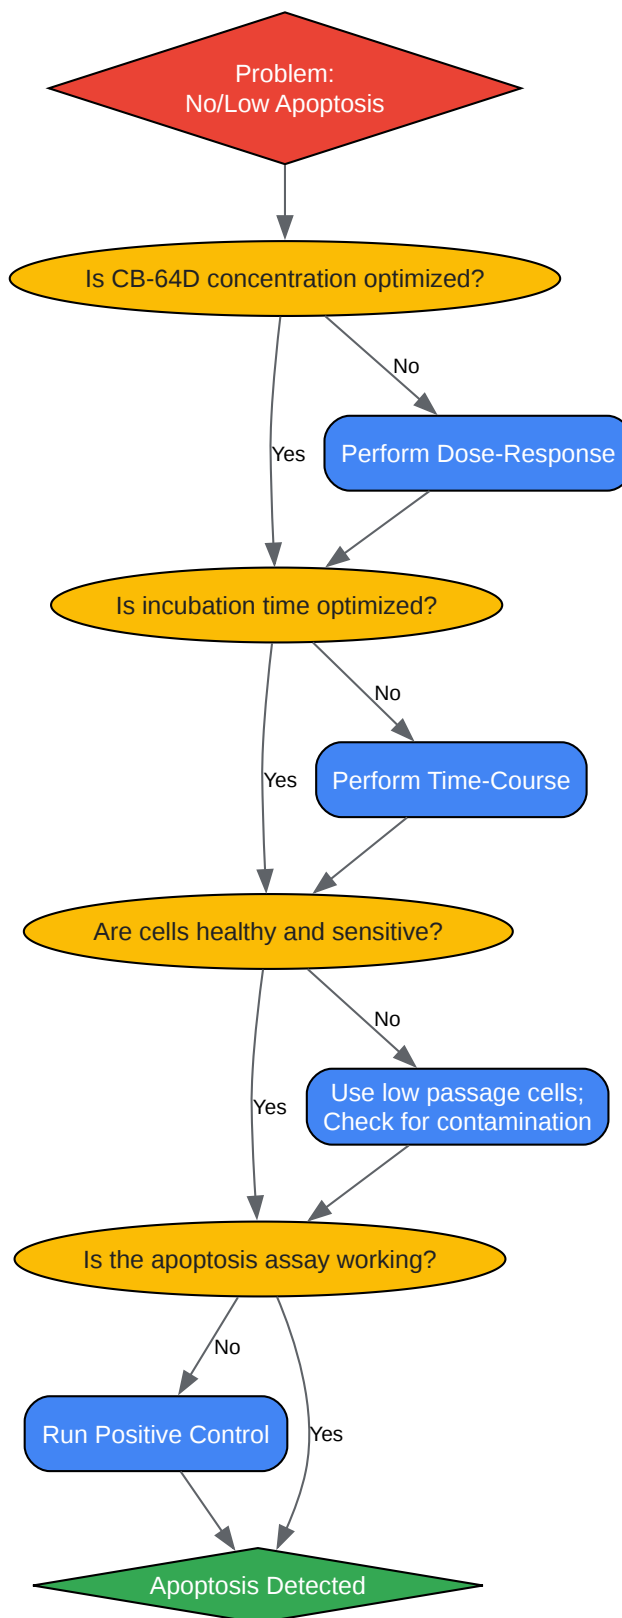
Problem:
No/Low Apoptosis

Is CB-64D concentration optimized?

No

Perform Dose-Response

Yes

Is incubation time optimized?

No

Perform Time-Course

Yes

Are cells healthy and sensitive?

No

Use low passage cells;
Check for contamination

Yes

Is the apoptosis assay working?

No

Run Positive Control

Yes

Apoptosis Detected